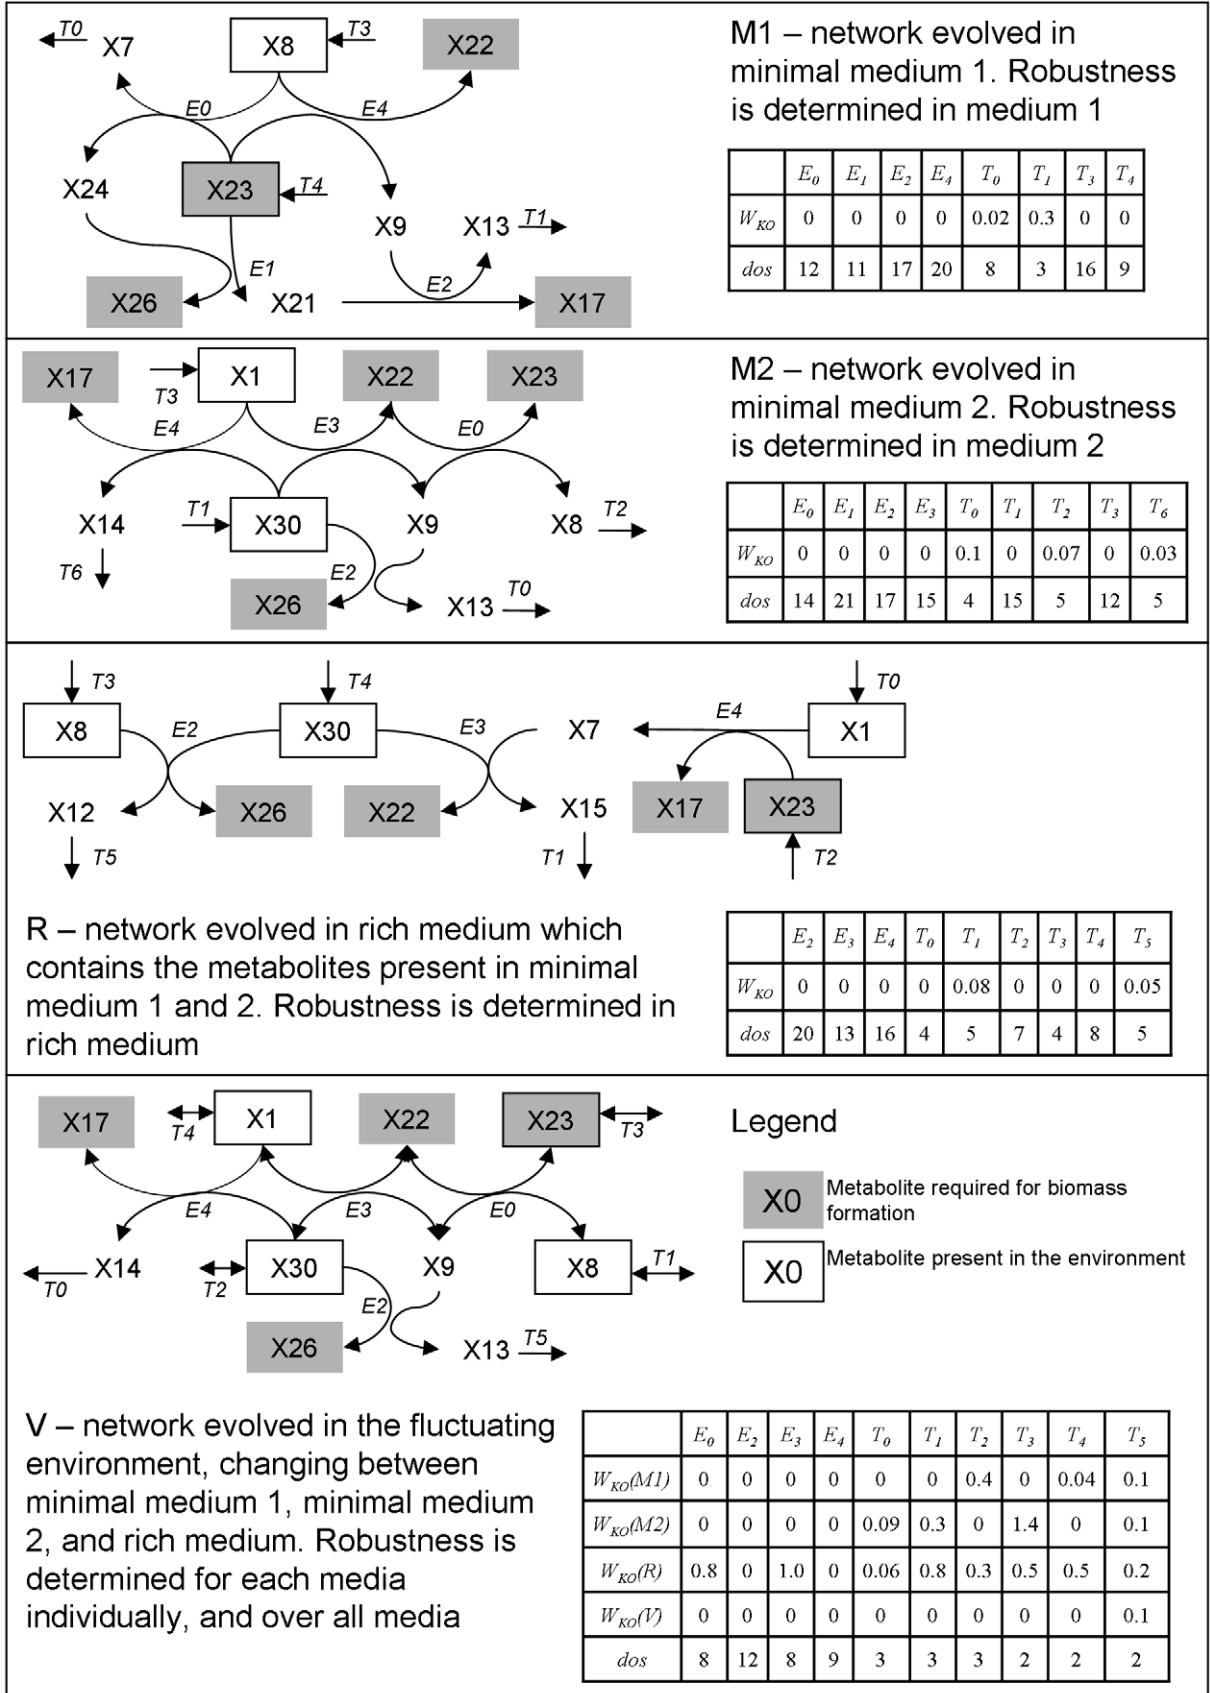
T0 X7 X8 T3 X22
E0 E4
X24 X23 T4
X9 X13 T1
E1 E2
X26 X21 X17

M1 – network evolved in minimal medium 1. Robustness is determined in medium 1

| | $E_0$ | $E_1$ | $E_2$ | $E_4$ | $T_0$ | $T_1$ | $T_3$ | $T_4$ |
|---|---|---|---|---|---|---|---|---|
| $W_{KO}$ | 0 | 0 | 0 | 0 | 0.02 | 0.3 | 0 | 0 |
| $dos$ | 12 | 11 | 17 | 20 | 8 | 3 | 16 | 9 |

X17 X1 X22 X23
T3
E4 E3 E0
X14 T1 X30 X9 X8 T2
T6 E2
X26 X13 T0

M2 – network evolved in minimal medium 2. Robustness is determined in medium 2

| | $E_0$ | $E_1$ | $E_2$ | $E_3$ | $T_0$ | $T_1$ | $T_2$ | $T_3$ | $T_6$ |
|---|---|---|---|---|---|---|---|---|---|
| $W_{KO}$ | 0 | 0 | 0 | 0 | 0.1 | 0 | 0.07 | 0 | 0.03 |
| $dos$ | 14 | 21 | 17 | 15 | 4 | 15 | 5 | 12 | 5 |

T3 T4 T0
X8 E2 X30 E3 X7 E4 X1
X12 X26 X22 X15 X17 X23
T5 T1 T2

R – network evolved in rich medium which contains the metabolites present in minimal medium 1 and 2. Robustness is determined in rich medium

| | $E_2$ | $E_3$ | $E_4$ | $T_0$ | $T_1$ | $T_2$ | $T_3$ | $T_4$ | $T_5$ |
|---|---|---|---|---|---|---|---|---|---|
| $W_{KO}$ | 0 | 0 | 0 | 0 | 0.08 | 0 | 0 | 0 | 0.05 |
| $dos$ | 20 | 13 | 16 | 4 | 5 | 7 | 4 | 8 | 5 |

X17 T4 X1 X22 X23 T3
E4 E3 E0
X14 T0 T2 X30 X9 X8 T1
E2
X26 X13 T5

Legend

X0 Metabolite required for biomass formation

X0 Metabolite present in the environment

V – network evolved in the fluctuating environment, changing between minimal medium 1, minimal medium 2, and rich medium. Robustness is determined for each media individually, and over all media

| | $E_0$ | $E_2$ | $E_3$ | $E_4$ | $T_0$ | $T_1$ | $T_2$ | $T_3$ | $T_4$ | $T_5$ |
|---|---|---|---|---|---|---|---|---|---|---|
| $W_{KO}(M1)$ | 0 | 0 | 0 | 0 | 0 | 0 | 0.4 | 0 | 0.04 | 0.1 |
| $W_{KO}(M2)$ | 0 | 0 | 0 | 0 | 0.09 | 0.3 | 0 | 1.4 | 0 | 0.1 |
| $W_{KO}(R)$ | 0.8 | 0 | 1.0 | 0 | 0.06 | 0.8 | 0.3 | 0.5 | 0.5 | 0.2 |
| $W_{KO}(V)$ | 0 | 0 | 0 | 0 | 0 | 0 | 0 | 0 | 0 | 0.1 |
| $dos$ | 8 | 12 | 8 | 9 | 3 | 3 | 3 | 2 | 2 | 2 |